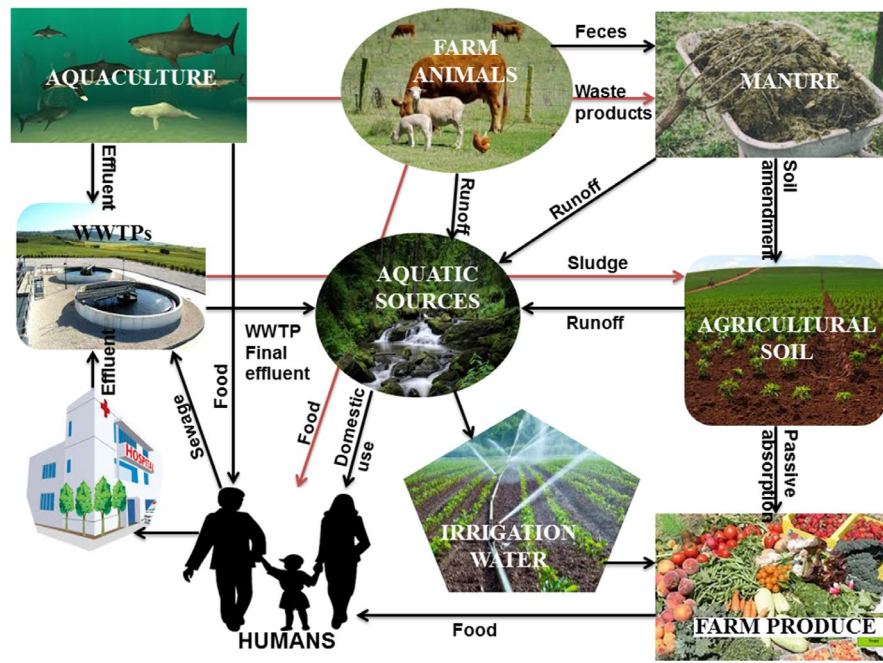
AQUACULTURE

FARM ANIMALS

Feces

Waste products

MANURE

Effluent

Runoff

Soil amendment

WWTPs

Runoff

AQUATIC SOURCES

Sludge

Runoff

AGRICULTURAL SOIL

Effluent

WWTP Final effluent

Food

Sewage

Food

Domestic use

Passive absorption

HOSPITAL

IRRIGATION WATER

HUMANS

Food

FARM PRODUCE